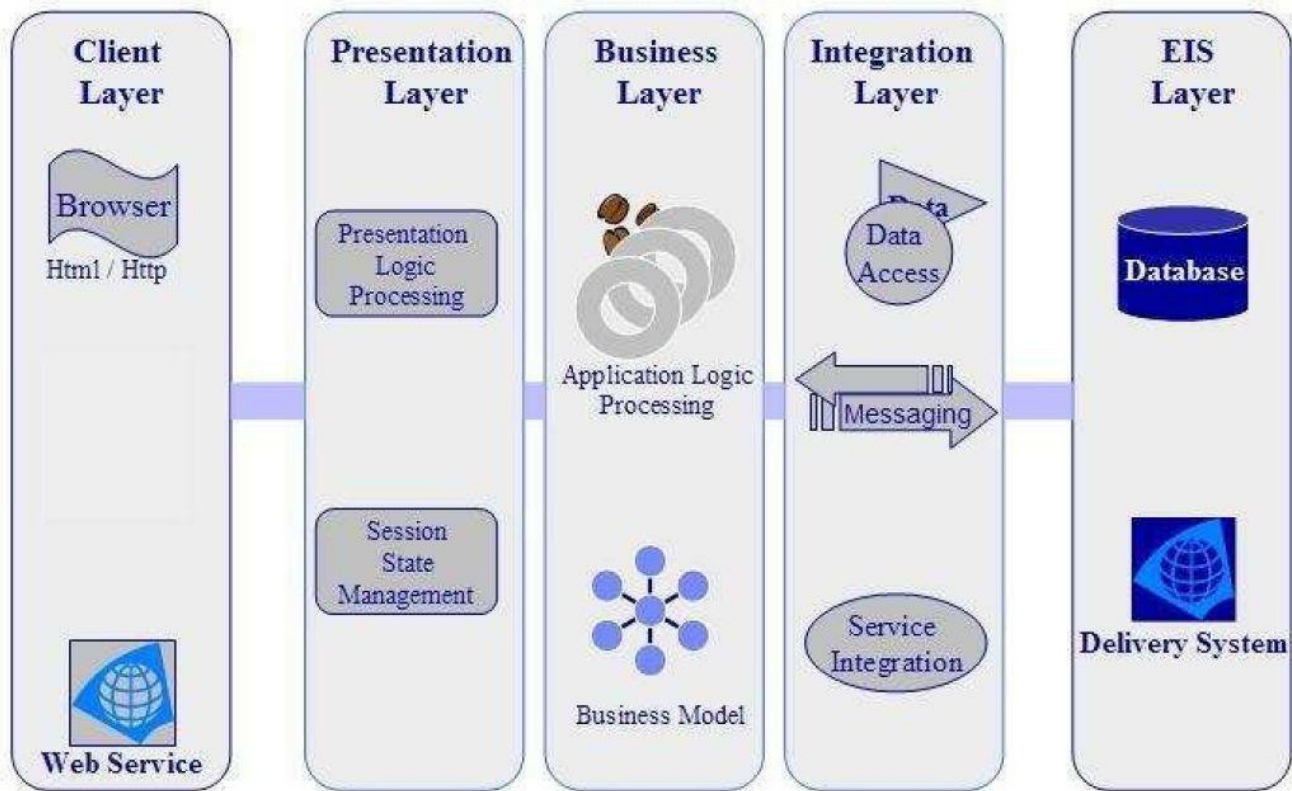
Client Layer

Browser

Html / Http

Web Service

Presentation Layer

Presentation Logic Processing

Session State Management

Business Layer

Application Logic Processing

Business Model

Integration Layer

Data

Data Access

Messaging

Service Integration

EIS Layer

Database

Delivery System